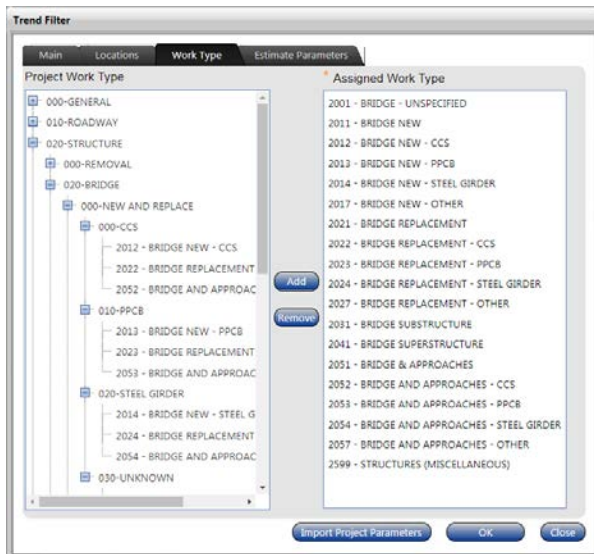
Trend Filter

Main | Locations | Work Type | Estimate Parameters

Project Work Type

000-GENERAL
010-ROADWAY
020-STRUCTURE
000-REMOVAL
020-BRIDGE
000-NEW AND REPLACE
000-CCS
2012 - BRIDGE NEW - CCS
2022 - BRIDGE REPLACEMENT
2052 - BRIDGE AND APPROAC
010-PPCB
2013 - BRIDGE NEW - PPCB
2023 - BRIDGE REPLACEMENT
2053 - BRIDGE AND APPROAC
020-STEEL GIRDER
2014 - BRIDGE NEW - STEEL G
2024 - BRIDGE REPLACEMENT
2054 - BRIDGE AND APPROAC
030-UNKNOWN

Add
Remove

* Assigned Work Type

2001 - BRIDGE - UNSPECIFIED
2011 - BRIDGE NEW
2012 - BRIDGE NEW - CCS
2013 - BRIDGE NEW - PPCB
2014 - BRIDGE NEW - STEEL GIRDER
2017 - BRIDGE NEW - OTHER
2021 - BRIDGE REPLACEMENT
2022 - BRIDGE REPLACEMENT - CCS
2023 - BRIDGE REPLACEMENT - PPCB
2024 - BRIDGE REPLACEMENT - STEEL GIRDER
2027 - BRIDGE REPLACEMENT - OTHER
2031 - BRIDGE SUBSTRUCTURE
2041 - BRIDGE SUPERSTRUCTURE
2051 - BRIDGE & APPROACHES
2052 - BRIDGE AND APPROACHES - CCS
2053 - BRIDGE AND APPROACHES - PPCB
2054 - BRIDGE AND APPROACHES - STEEL GIRDER
2057 - BRIDGE AND APPROACHES - OTHER
2599 - STRUCTURES (MISCELLANEOUS)

Import Project Parameters
OK
Close